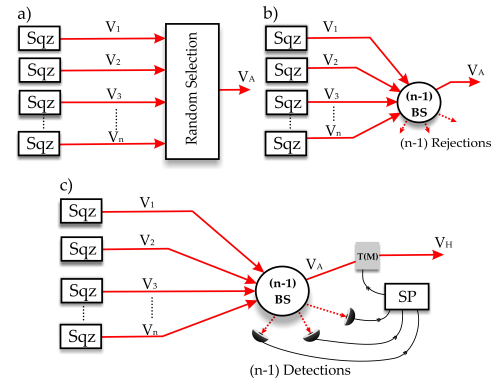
a)

Sqz $V_1$

Sqz $V_2$

Sqz $V_3$

Sqz $V_n$

Random Selection

$V_A$

b)

Sqz $V_1$

Sqz $V_2$

Sqz $V_3$

Sqz $V_n$

(n-1) BS

$V_A$

(n-1) Rejections

c)

Sqz $V_1$

Sqz $V_2$

Sqz $V_3$

Sqz $V_n$

(n-1) BS

$V_A$

T(M)

$V_H$

SP

(n-1) Detections